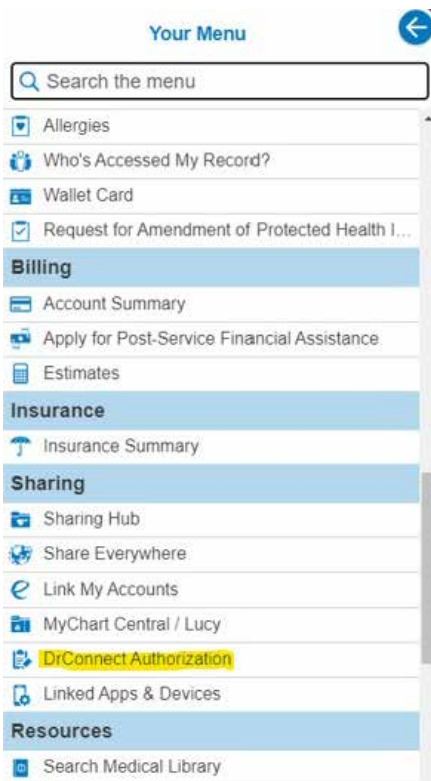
Your Menu

Search the menu

Allergies

Who's Accessed My Record?

Wallet Card

Request for Amendment of Protected Health I...

Billing

Account Summary

Apply for Post-Service Financial Assistance

Estimates

Insurance

Insurance Summary

Sharing

Sharing Hub

Share Everywhere

Link My Accounts

MyChart Central / Lucy

DrConnect Authorization

Linked Apps & Devices

Resources

Search Medical Library